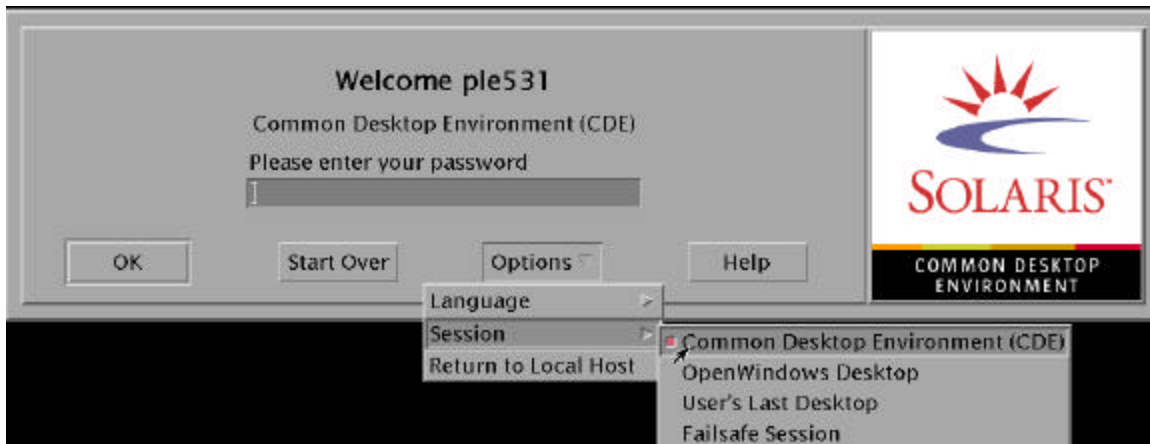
Welcome ple531

Common Desktop Environment (CDE)

Please enter your password

OK

Start Over

Options

Help

SOLARIS

COMMON DESKTOP ENVIRONMENT

Language

Session

Return to Local Host

Common Desktop Environment (CDE)

OpenWindows Desktop

User's Last Desktop

Failsafe Session